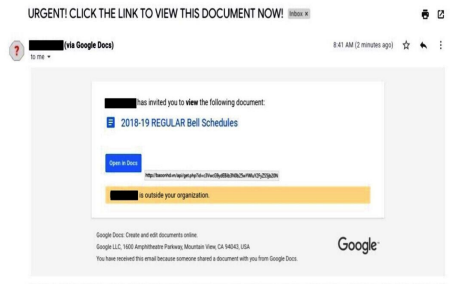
URGENT! CLICK THE LINK TO VIEW THIS DOCUMENT NOW! Inbox ×

(via Google Docs)
to me

8:41 AM (2 minutes ago)

has invited you to **view** the following document:

2018-19 REGULAR Bell Schedules

Open in Docs

http://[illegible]

is outside your organization.

Google Docs: Create and edit documents online.
Google LLC, 1600 Amphitheatre Parkway, Mountain View, CA 94043, USA
You have received this email because someone shared a document with you from Google Docs.

Google